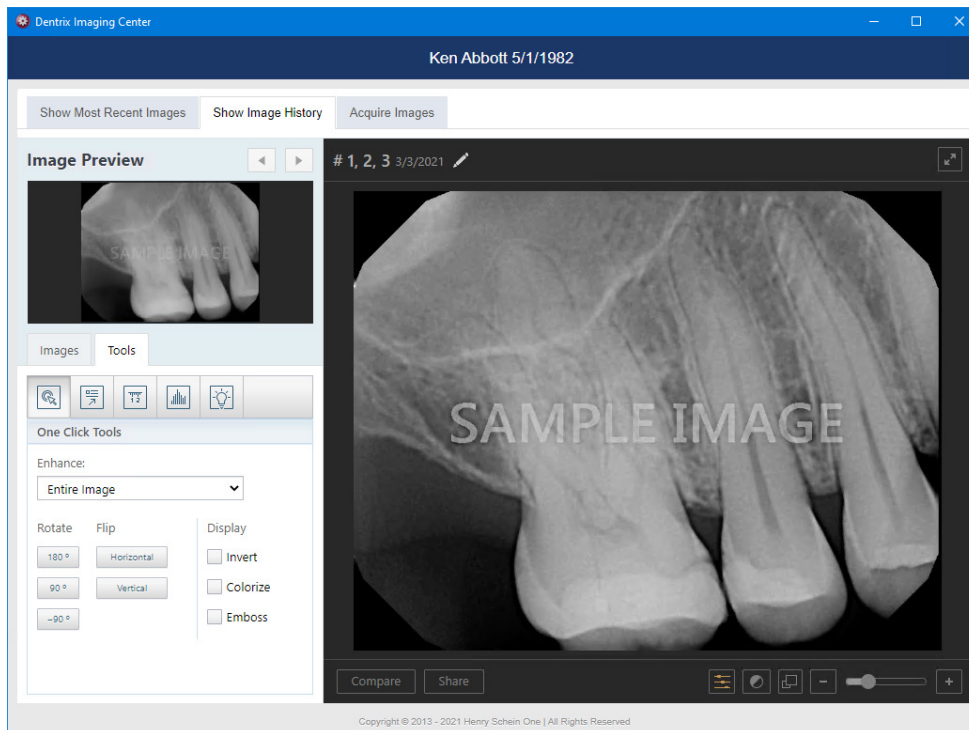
Dentrix Imaging Center

Ken Abbott 5/1/1982

Show Most Recent Images | Show Image History | Acquire Images

Image Preview

SAMPLE IMAGE

Images | Tools

One Click Tools

Enhance:

Entire Image

Rotate

180 °

90 °

-90 °

Flip

Horizontal

Vertical

Display

Invert

Colorize

Emboss

# 1, 2, 3 3/3/2021

SAMPLE IMAGE

Compare

Share

Copyright © 2013 - 2021 Henry Schein One | All Rights Reserved